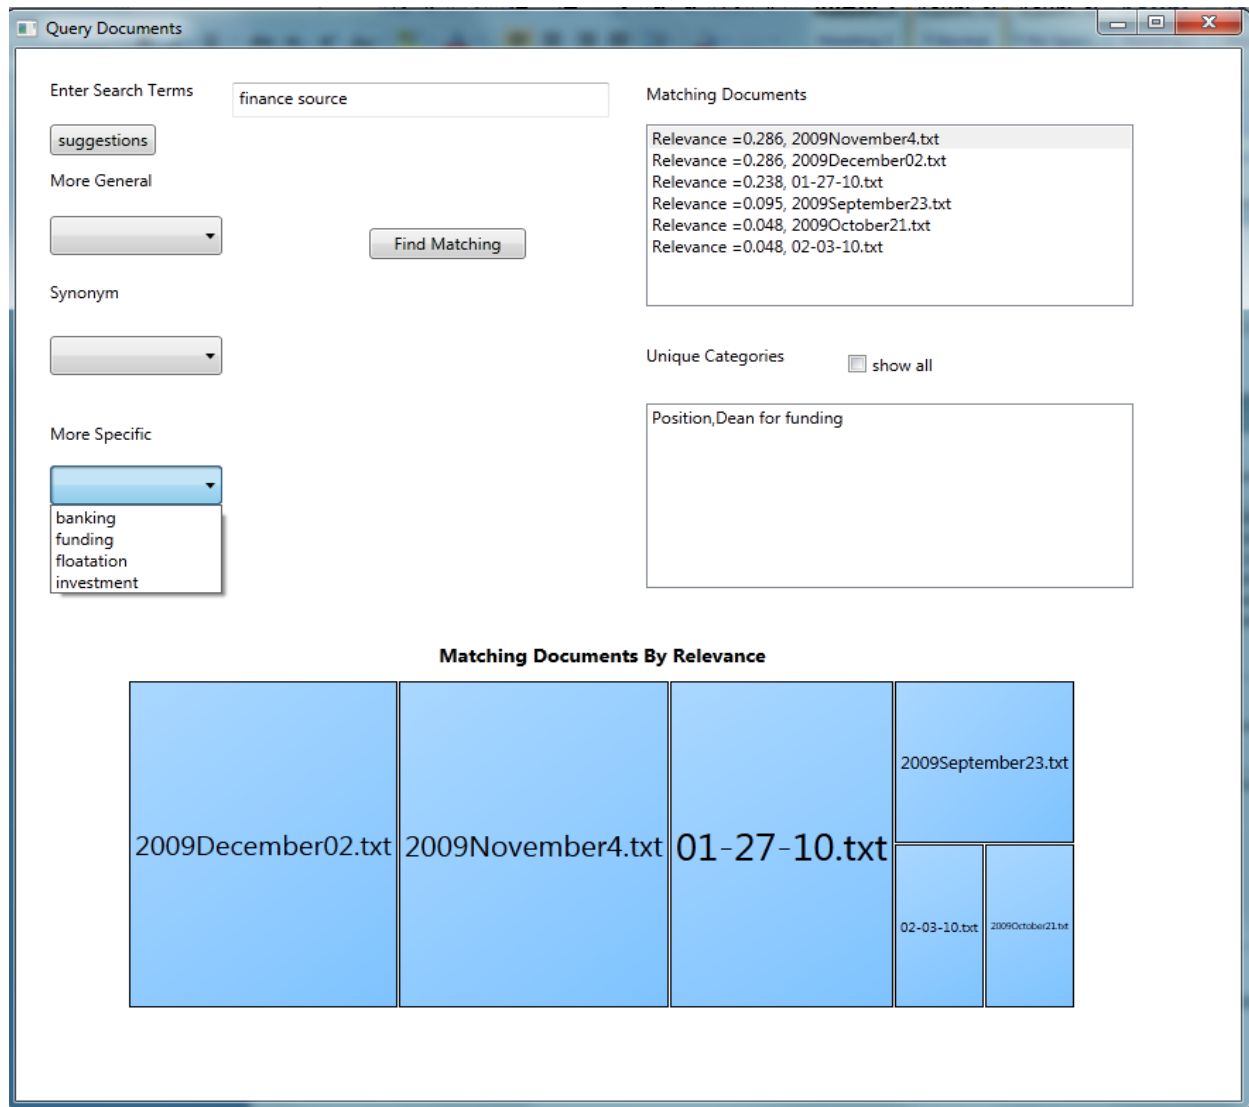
Query Documents

Enter Search Terms

finance source

suggestions

More General

Find Matching

Synonym

More Specific

banking
funding
floatation
investment

Matching Documents

Relevance =0.286, 2009November4.txt
Relevance =0.286, 2009December02.txt
Relevance =0.238, 01-27-10.txt
Relevance =0.095, 2009September23.txt
Relevance =0.048, 2009October21.txt
Relevance =0.048, 02-03-10.txt

Unique Categories

show all

Position,Dean for funding

Matching Documents By Relevance

2009December02.txt

2009November4.txt

01-27-10.txt

2009September23.txt

02-03-10.txt

2009October21.txt